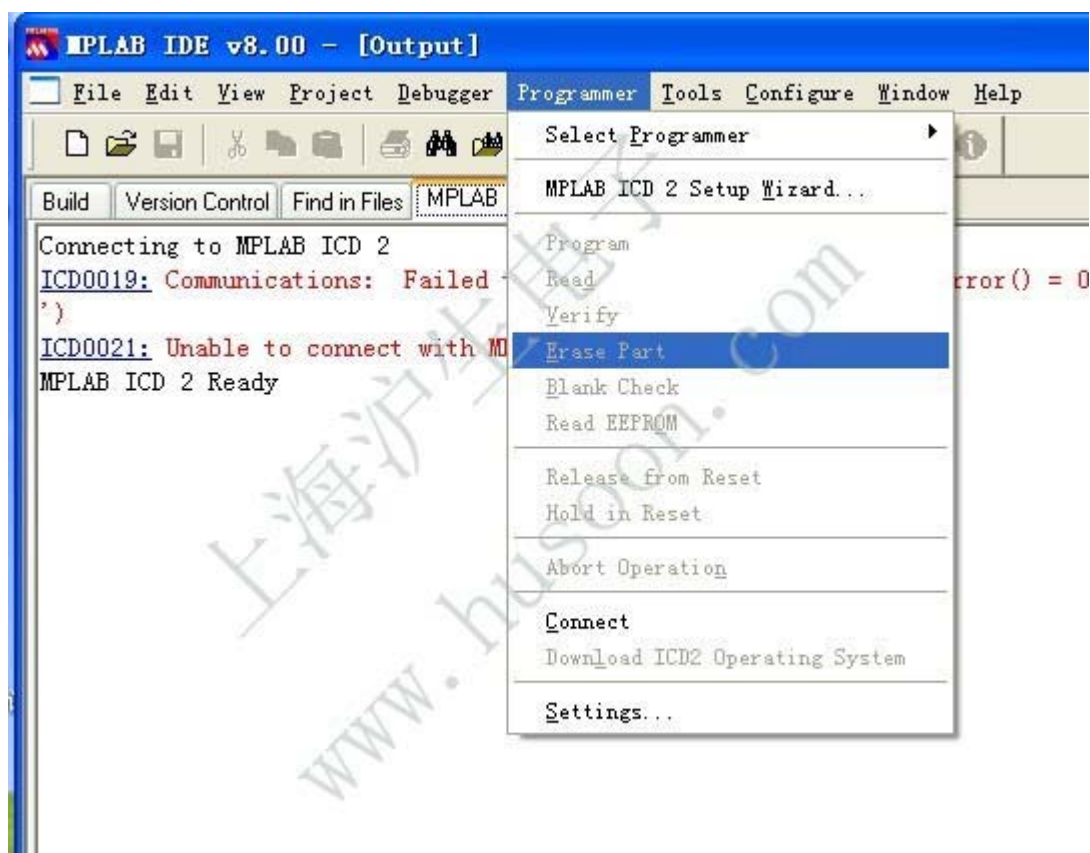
MPLAB IDE v8.00 - [Output]

File Edit View Project Debugger Programmer Tools Configure Window Help

Build | Version Control | Find in Files | MPLAB

Connecting to MPLAB ICD 2
ICD0019: Communications: Failed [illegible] rror() = 0
')
ICD0021: Unable to connect with M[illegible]
MPLAB ICD 2 Ready

Select Programmer
MPLAB ICD 2 Setup Wizard...
Program
Read
Verify
Erase Part
Blank Check
Read EEPROM
Release from Reset
Hold in Reset
Abort Operation
Connect
Download ICD2 Operating System
Settings...

上海沪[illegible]
www.husoon.com